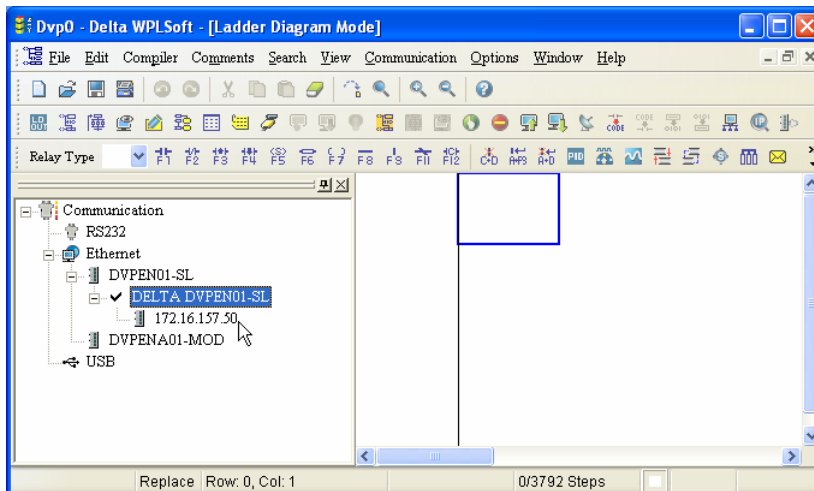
Dvp0 - Delta WPLSoft - [Ladder Diagram Mode]

File Edit Compiler Comments Search View Communication Options Window Help

Relay Type F1 F2 F3 F4 F5 F6 F7 F8 F9 F11 F12

Communication
RS232
Ethernet
DVPEN01-SL
DELTA DVPEN01-SL
172.16.157.50
DVPENA01-MOD
USB

Replace Row: 0, Col: 1 0/3792 Steps